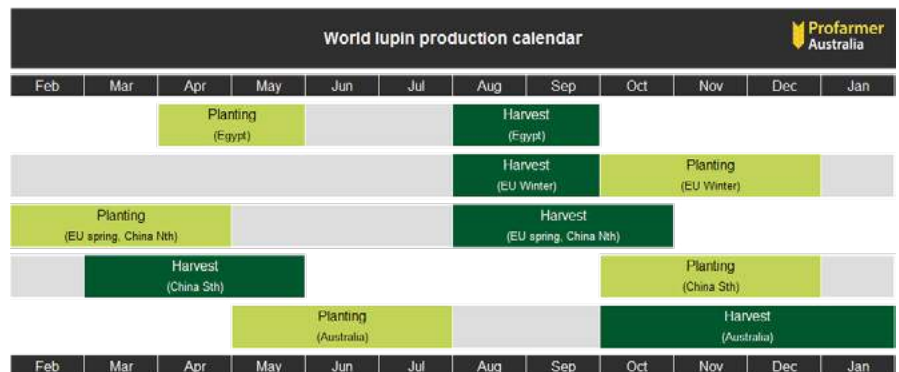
World lupin production calendar

Profarmer Australia

| Feb | Mar | Apr | May | Jun | Jul | Aug | Sep | Oct | Nov | Dec | Jan |
|---|---|---|---|---|---|---|---|---|---|---|---|

Planting (Egypt)

Harvest (Egypt)

Harvest (EU Winter)

Planting (EU Winter)

Planting (EU spring, China Nth)

Harvest (EU spring, China Nth)

Harvest (China Sth)

Planting (China Sth)

Planting (Australia)

Harvest (Australia)

| Feb | Mar | Apr | May | Jun | Jul | Aug | Sep | Oct | Nov | Dec | Jan |
|---|---|---|---|---|---|---|---|---|---|---|---|